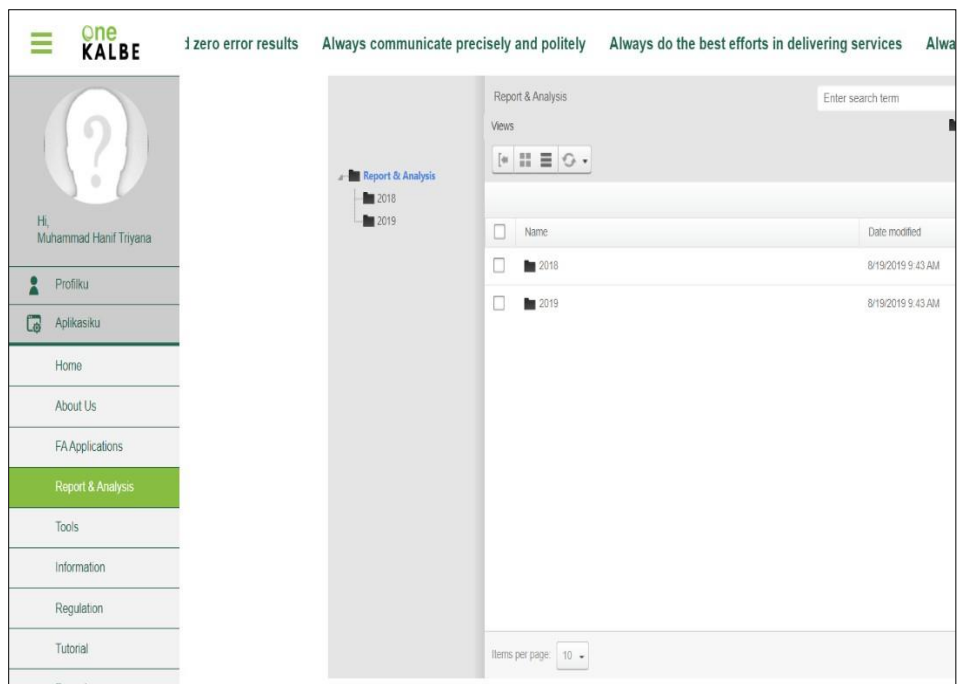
One KALBE

d zero error results Always communicate precisely and politely Always do the best efforts in delivering services Alwa

Hi,
Muhammad Hanif Triyana

Profilku

Aplikasiku

Home

About Us

FA Applications

Report & Analysis

Tools

Information

Regulation

Tutorial

Report & Analysis
2018
2019

Report & Analysis

Enter search term

Views

| | Name | Date modified |
|---|---|---|
| | 2018 | 8/19/2019 9:43 AM |
| | 2019 | 8/19/2019 9:43 AM |

Items per page: 10